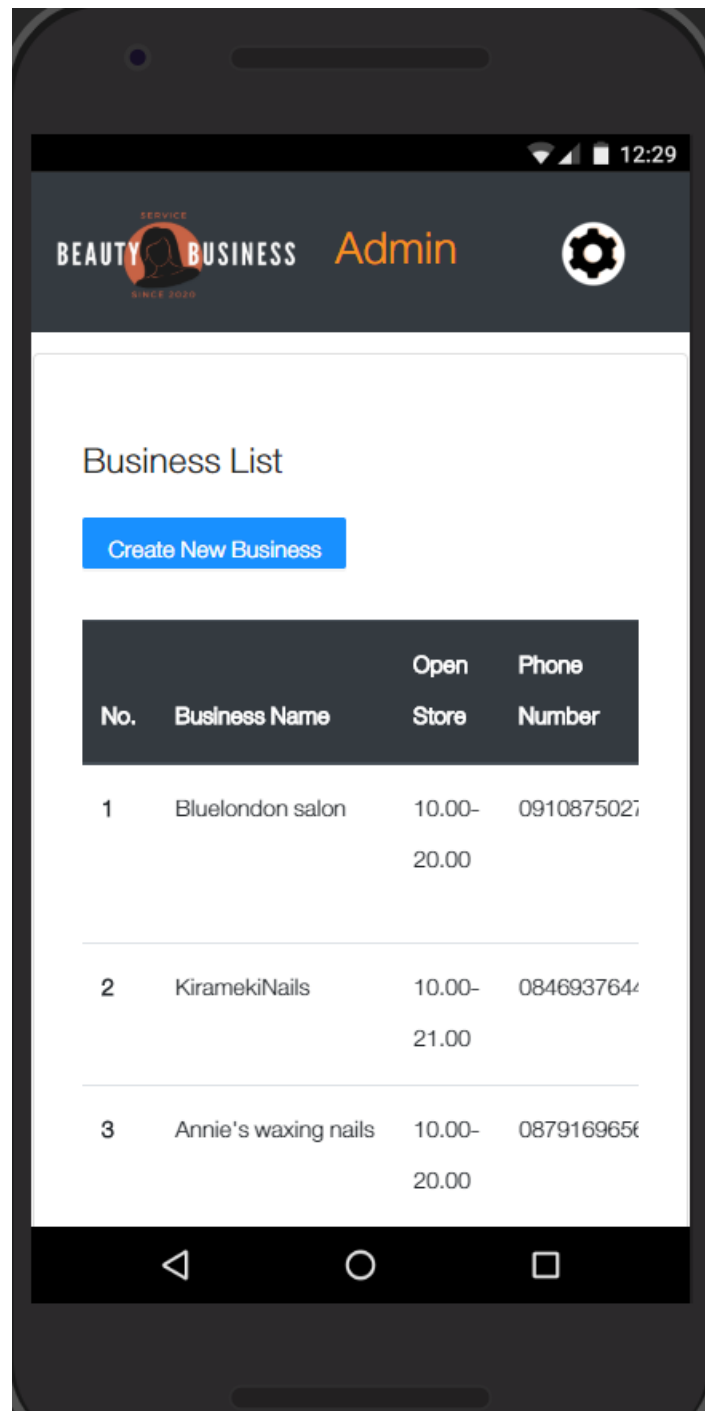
12:29

SERVICE
BEAUTY BUSINESS
SINCE 2020

Admin

Business List

Create New Business

| No. | Business Name | Open Store | Phone Number |
|---|---|---|---|
| 1 | Bluelondon salon | 10.00-20.00 | 091087502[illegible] |
| 2 | KiramekiNails | 10.00-21.00 | 084693764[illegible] |
| 3 | Annie's waxing nails | 10.00-20.00 | 087916965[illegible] |